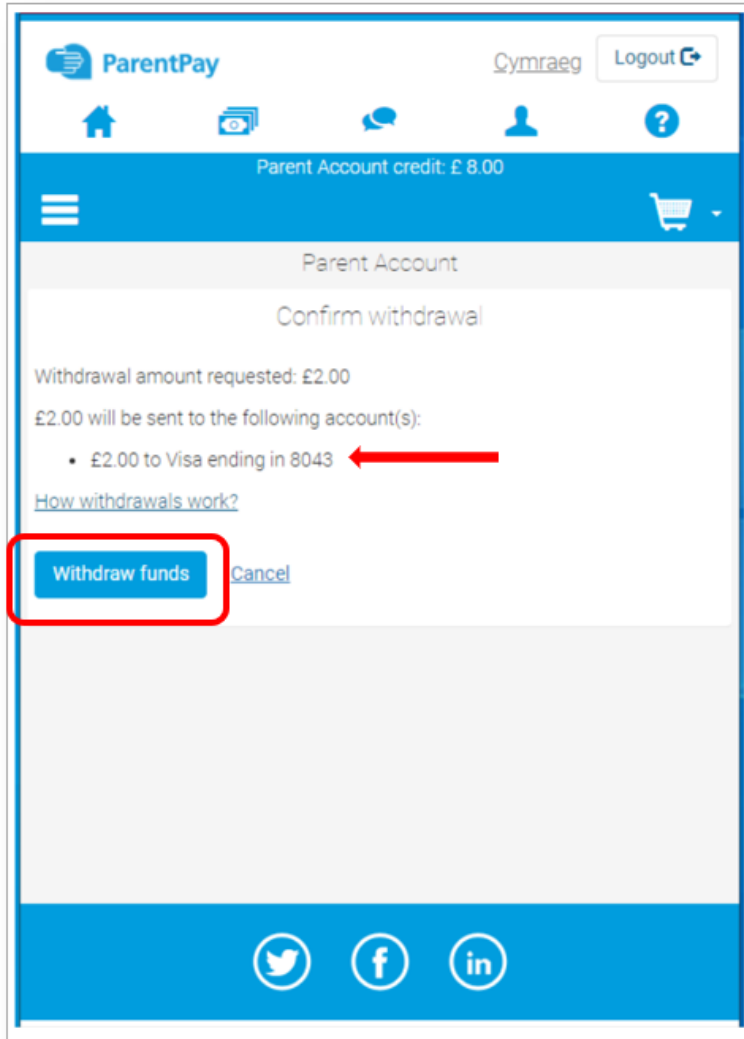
ParentPay

Cymraeg

Logout

Parent Account credit: £ 8.00

Parent Account

Confirm withdrawal

Withdrawal amount requested: £2.00

£2.00 will be sent to the following account(s):

- £2.00 to Visa ending in 8043

How withdrawals work?

Withdraw funds

Cancel